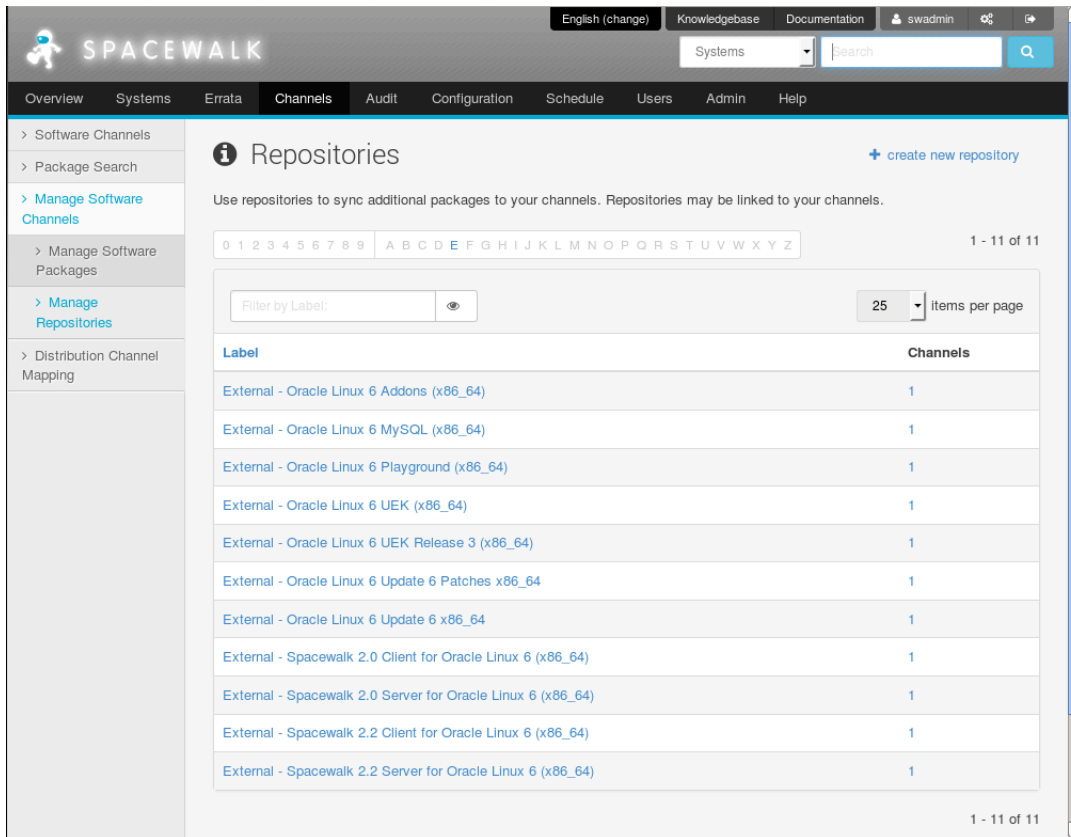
English (change) Knowledgebase Documentation swadmin

SPACEWALK

Systems Search

Overview Systems Errata Channels Audit Configuration Schedule Users Admin Help

› Software Channels
› Package Search
› Manage Software Channels
› Manage Software Packages
› Manage Repositories
› Distribution Channel Mapping

Repositories

+ create new repository

Use repositories to sync additional packages to your channels. Repositories may be linked to your channels.

0 1 2 3 4 5 6 7 8 9 A B C D E F G H I J K L M N O P Q R S T U V W X Y Z

1 - 11 of 11

Filter by Label:

25 items per page

| Label | Channels |
|---|---|
| External - Oracle Linux 6 Addons (x86_64) | 1 |
| External - Oracle Linux 6 MySQL (x86_64) | 1 |
| External - Oracle Linux 6 Playground (x86_64) | 1 |
| External - Oracle Linux 6 UEK (x86_64) | 1 |
| External - Oracle Linux 6 UEK Release 3 (x86_64) | 1 |
| External - Oracle Linux 6 Update 6 Patches x86_64 | 1 |
| External - Oracle Linux 6 Update 6 x86_64 | 1 |
| External - Spacewalk 2.0 Client for Oracle Linux 6 (x86_64) | 1 |
| External - Spacewalk 2.0 Server for Oracle Linux 6 (x86_64) | 1 |
| External - Spacewalk 2.2 Client for Oracle Linux 6 (x86_64) | 1 |
| External - Spacewalk 2.2 Server for Oracle Linux 6 (x86_64) | 1 |

1 - 11 of 11